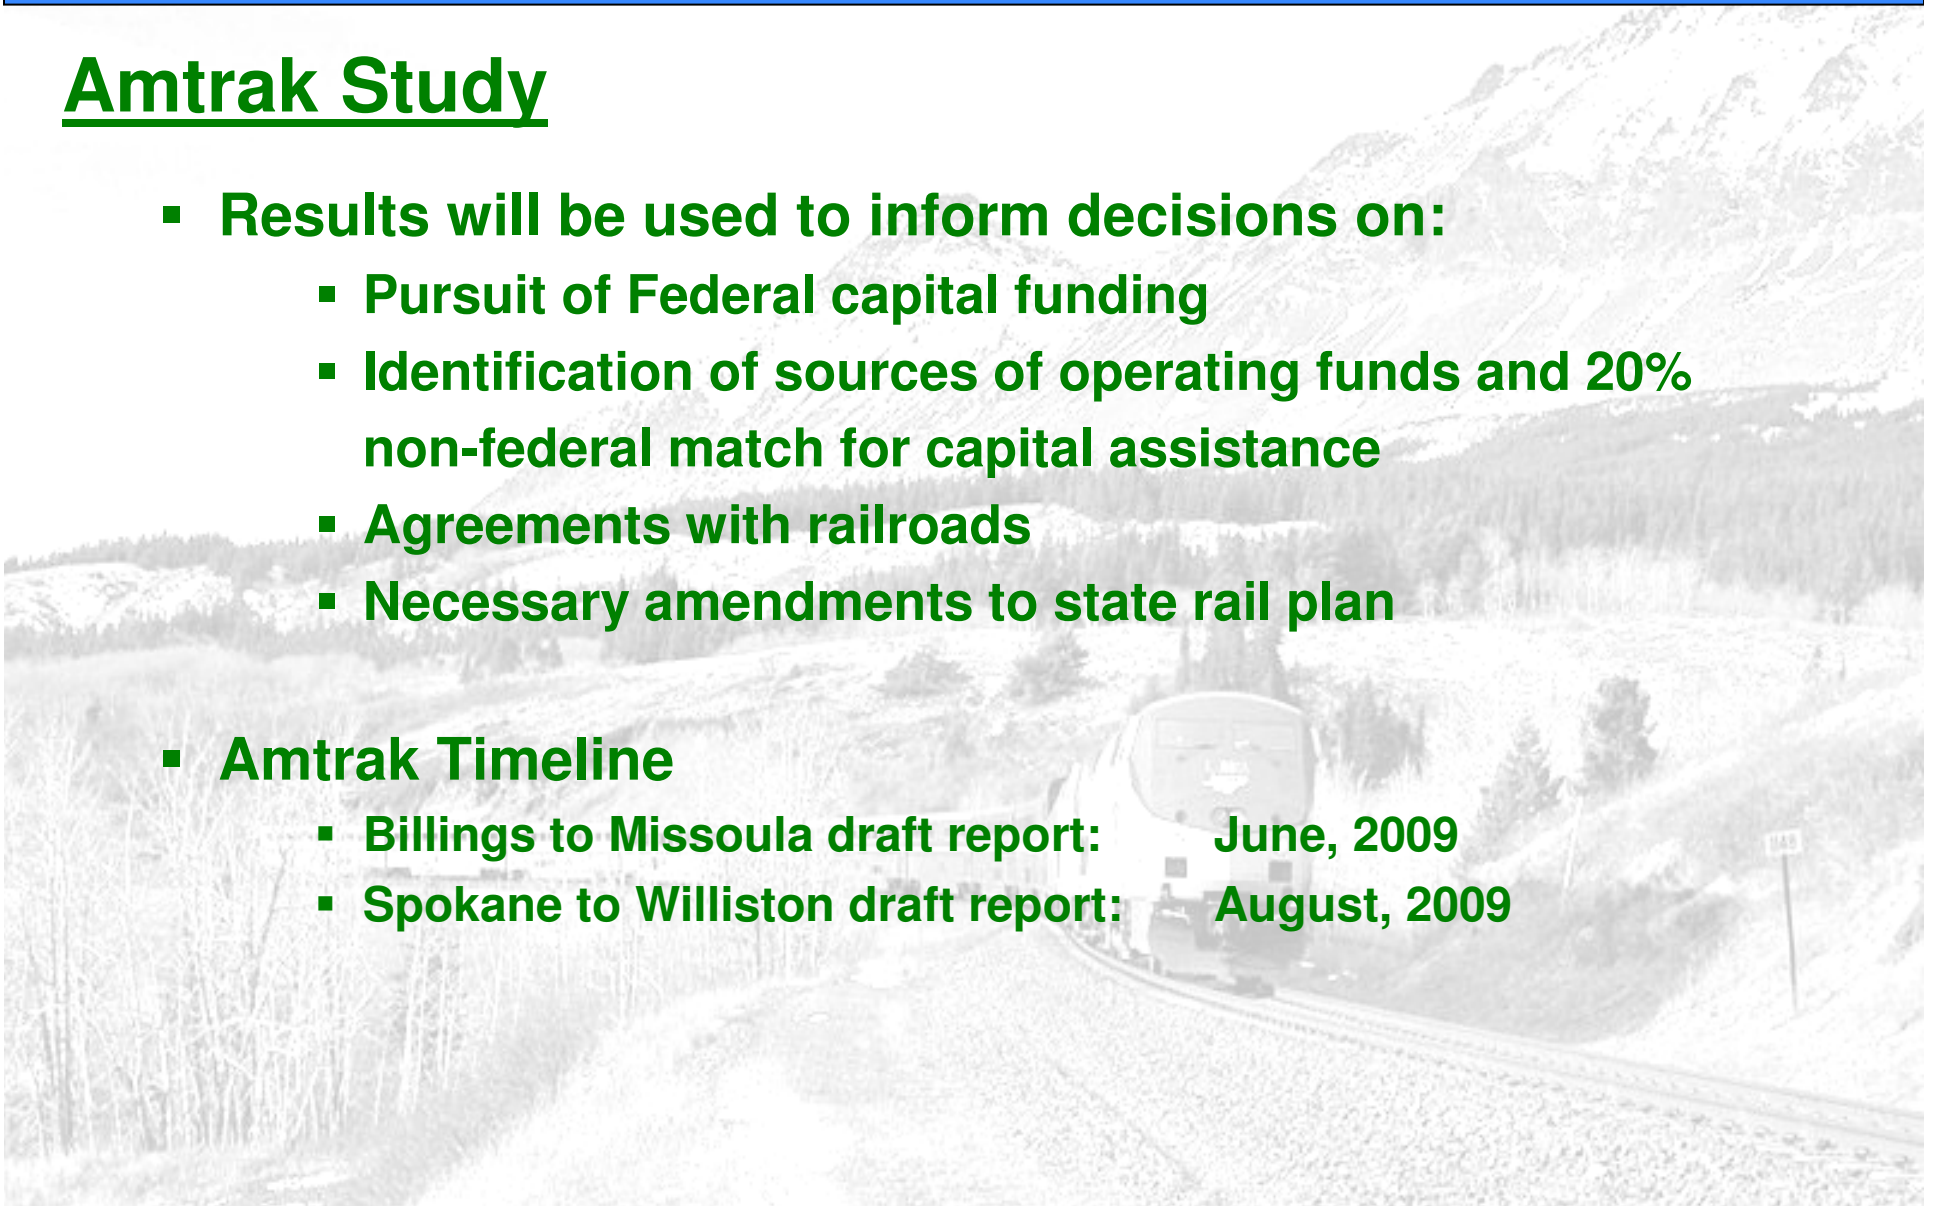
Amtrak Study

- Results will be used to inform decisions on:
  - Pursuit of Federal capital funding
  - Identification of sources of operating funds and 20% non-federal match for capital assistance
  - Agreements with railroads
  - Necessary amendments to state rail plan

- Amtrak Timeline
  - Billings to Missoula draft report: June, 2009
  - Spokane to Williston draft report: August, 2009